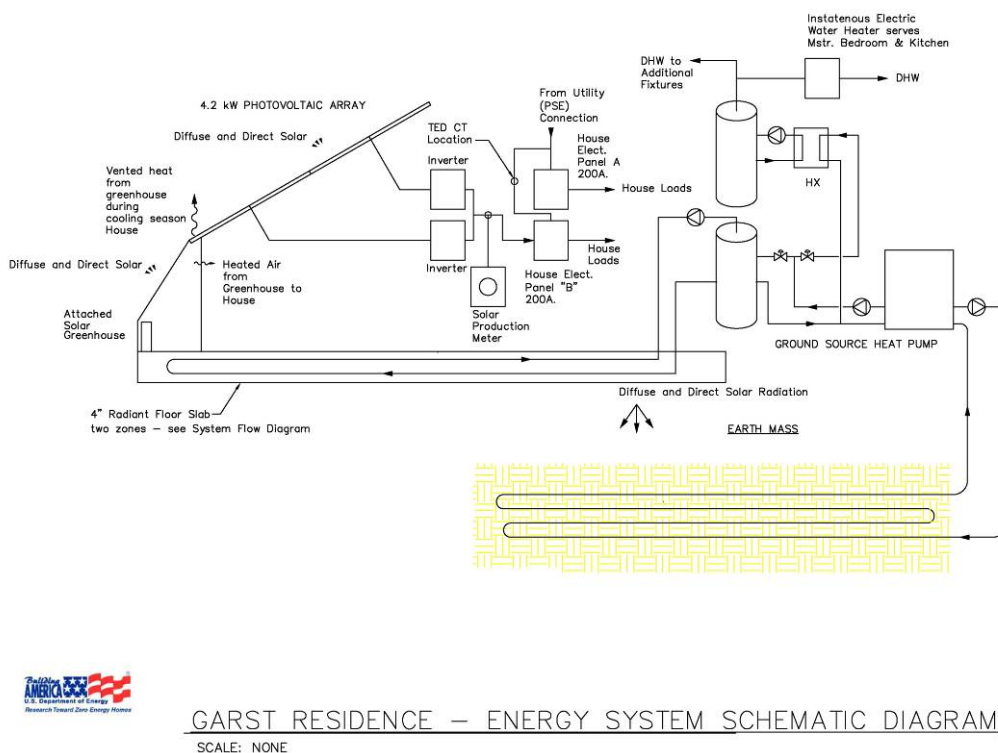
Instatenous Electric Water Heater serves Mstr. Bedroom & Kitchen

DHW to Additional Fixtures

DHW

4.2 kW PHOTOVOLTAIC ARRAY

From Utility (PSE) Connection

Diffuse and Direct Solar

TED CT Location

House Elect. Panel A 200A.

Inverter

HX

Vented heat from greenhouse during cooling season House

House Loads

House Loads

Diffuse and Direct Solar

Heated Air from Greenhouse to House

Inverter

House Elect. Panel "B" 200A.

Solar Production Meter

Attached Solar Greenhouse

GROUND SOURCE HEAT PUMP

Diffuse and Direct Solar Radiation

4" Radiant Floor Slab two zones – see System Flow Diagram

EARTH MASS

Building AMERICA
U.S. Department of Energy
Research Toward Zero Energy Homes

GARST RESIDENCE – ENERGY SYSTEM SCHEMATIC DIAGRAM

SCALE: NONE